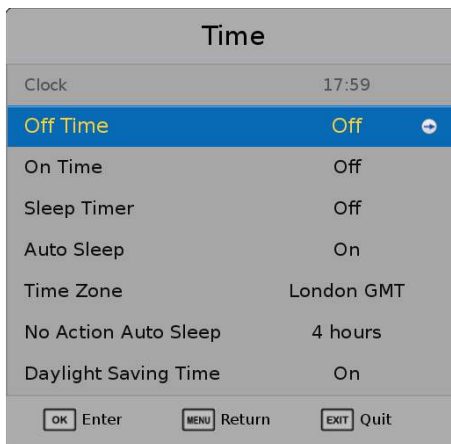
Time

| | |
|---|---|
| Clock | 17:59 |
| Off Time | Off |
| On Time | Off |
| Sleep Timer | Off |
| Auto Sleep | On |
| Time Zone | London GMT |
| No Action Auto Sleep | 4 hours |
| Daylight Saving Time | On |

OK Enter MENU Return EXIT Quit